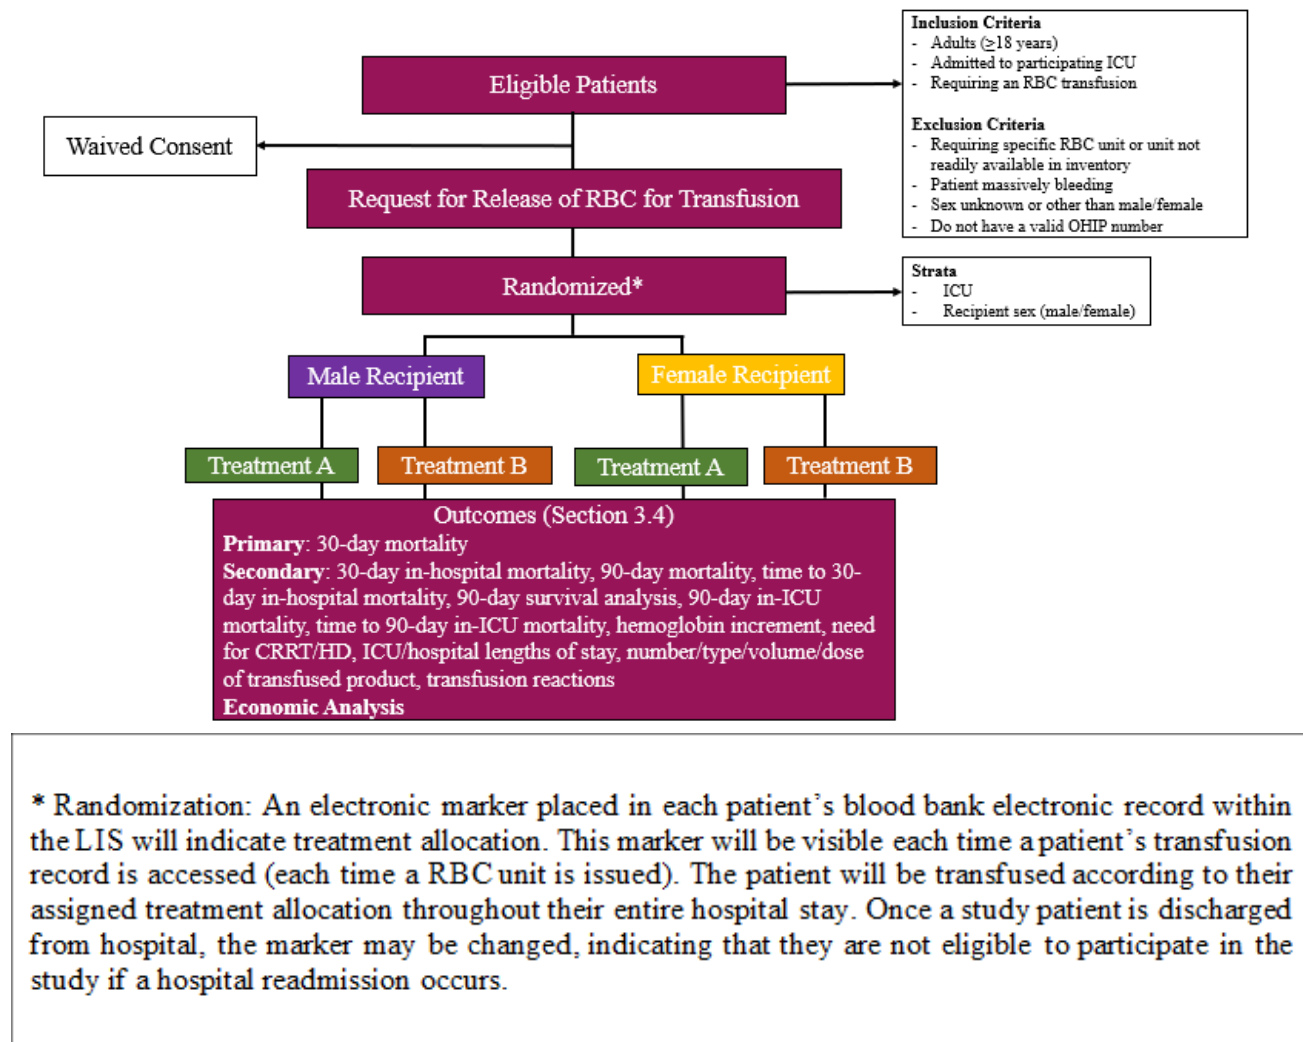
Inclusion Criteria
- Adults (≥18 years)
- Admitted to participating ICU
- Requiring an RBC transfusion

Exclusion Criteria
- Requiring specific RBC unit or unit not readily available in inventory
- Patient massively bleeding
- Sex unknown or other than male/female
- Do not have a valid OHIP number

Eligible Patients

Waived Consent

Request for Release of RBC for Transfusion

Randomized*

Strata
- ICU
- Recipient sex (male/female)

Male Recipient

Female Recipient

Treatment A

Treatment B

Treatment A

Treatment B

Outcomes (Section 3.4)
**Primary**: 30-day mortality
**Secondary**: 30-day in-hospital mortality, 90-day mortality, time to 30-day in-hospital mortality, 90-day survival analysis, 90-day in-ICU mortality, time to 90-day in-ICU mortality, hemoglobin increment, need for CRRT/HD, ICU/hospital lengths of stay, number/type/volume/dose of transfused product, transfusion reactions
**Economic Analysis**

* Randomization: An electronic marker placed in each patient's blood bank electronic record within the LIS will indicate treatment allocation. This marker will be visible each time a patient's transfusion record is accessed (each time a RBC unit is issued). The patient will be transfused according to their assigned treatment allocation throughout their entire hospital stay. Once a study patient is discharged from hospital, the marker may be changed, indicating that they are not eligible to participate in the study if a hospital readmission occurs.